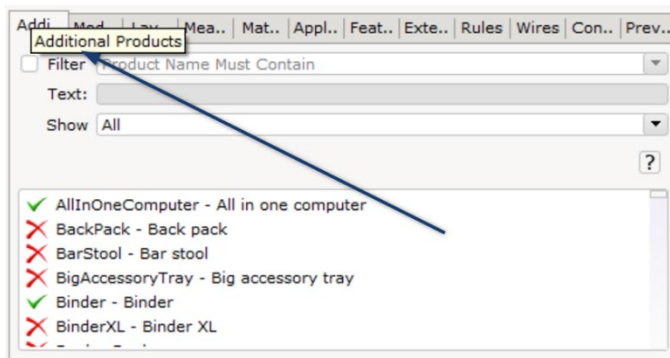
Addi.. | Mod.. | Lay.. | Mea.. | Mat.. | Appl.. | Feat.. | Exte.. | Rules | Wires | Con.. | Prev..

Additional Products

Filter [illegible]roduct Name Must Contain

Text:

Show All

?

AllInOneComputer - All in one computer
BackPack - Back pack
BarStool - Bar stool
BigAccessoryTray - Big accessory tray
Binder - Binder
BinderXL - Binder XL
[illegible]